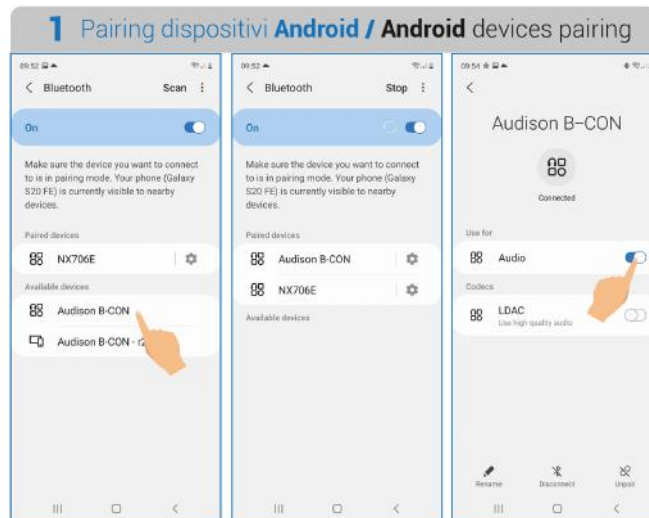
1 Pairing dispositivi **Android / Android** devices pairing

09:52

Bluetooth Scan

On

Make sure the device you want to connect to is in pairing mode. Your phone (Galaxy S20 FE) is currently visible to nearby devices.

Paired devices

NX706E

Available devices

Audison B-CON

Audison B-CON - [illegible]

09:52

Bluetooth Stop

On

Make sure the device you want to connect to is in pairing mode. Your phone (Galaxy S20 FE) is currently visible to nearby devices.

Paired devices

Audison B-CON

NX706E

Available devices

09:54

Audison B–CON

Connected

Use for

Audio

Codecs

LDAC

Use high quality audio

Rename

Disconnect

Unpair